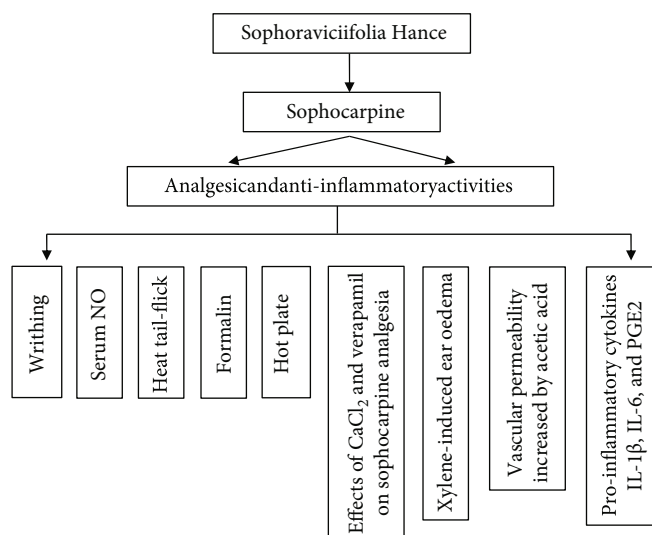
Sophoraviciifolia Hance

Sophocarpine

Analgesicandanti-inflammatoryactivities

Writhing

Serum NO

Heat tail-flick

Formalin

Hot plate

Effects of $CaCl_2$ and verapamil on sophocarpine analgesia

Xylene-induced ear oedema

Vascular permeability increased by acetic acid

Pro-inflammatory cytokines IL-1β, IL-6, and PGE2